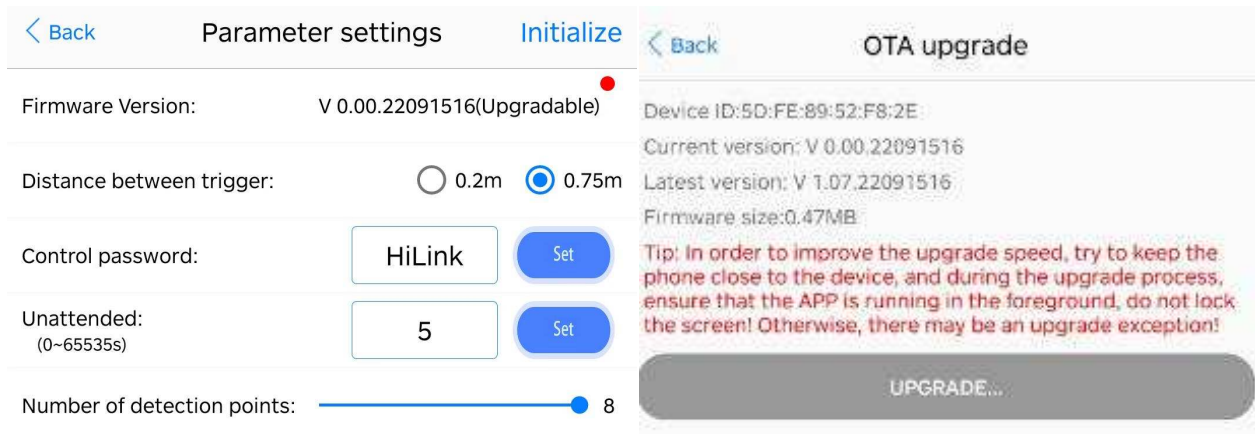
< Back Parameter settings Initialize

Firmware Version: V 0.00.22091516(Upgradable)

Distance between trigger: 0.2m 0.75m

Control password: HiLink Set

Unattended: (0~65535s) 5 Set

Number of detection points: 8

< Back OTA upgrade

Device ID:5D:FE:89:52:F8:2E

Current version: V 0.00.22091516

Latest version: V 1.07.22091516

Firmware size:0.47MB

Tip: In order to improve the upgrade speed, try to keep the phone close to the device, and during the upgrade process, ensure that the APP is running in the foreground, do not lock the screen! Otherwise, there may be an upgrade exception!

UPGRADE...